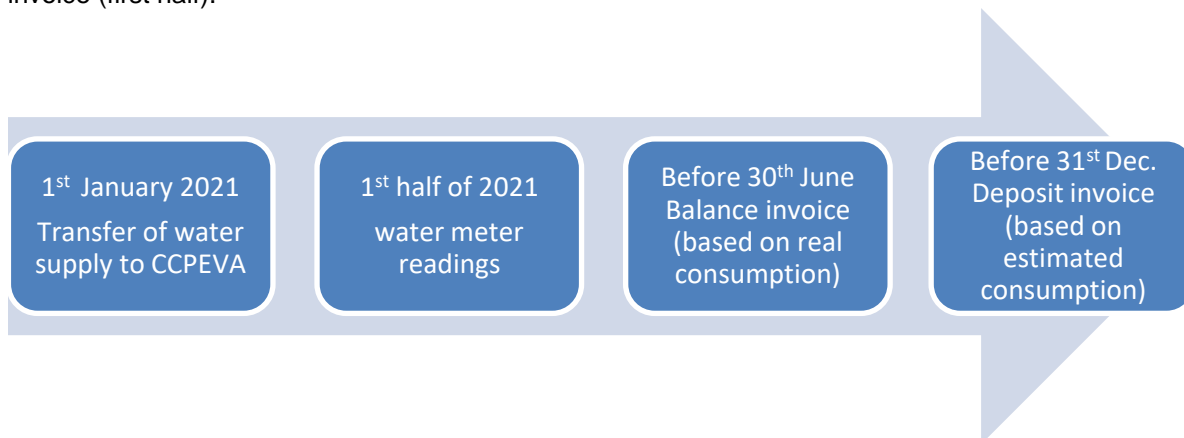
invoice (first half).

1$^{st}$ January 2021
Transfer of water supply to CCPEVA

1$^{st}$ half of 2021
water meter readings

Before 30$^{th}$ June
Balance invoice (based on real consumption)

Before 31$^{st}$ Dec.
Deposit invoice (based on estimated consumption)